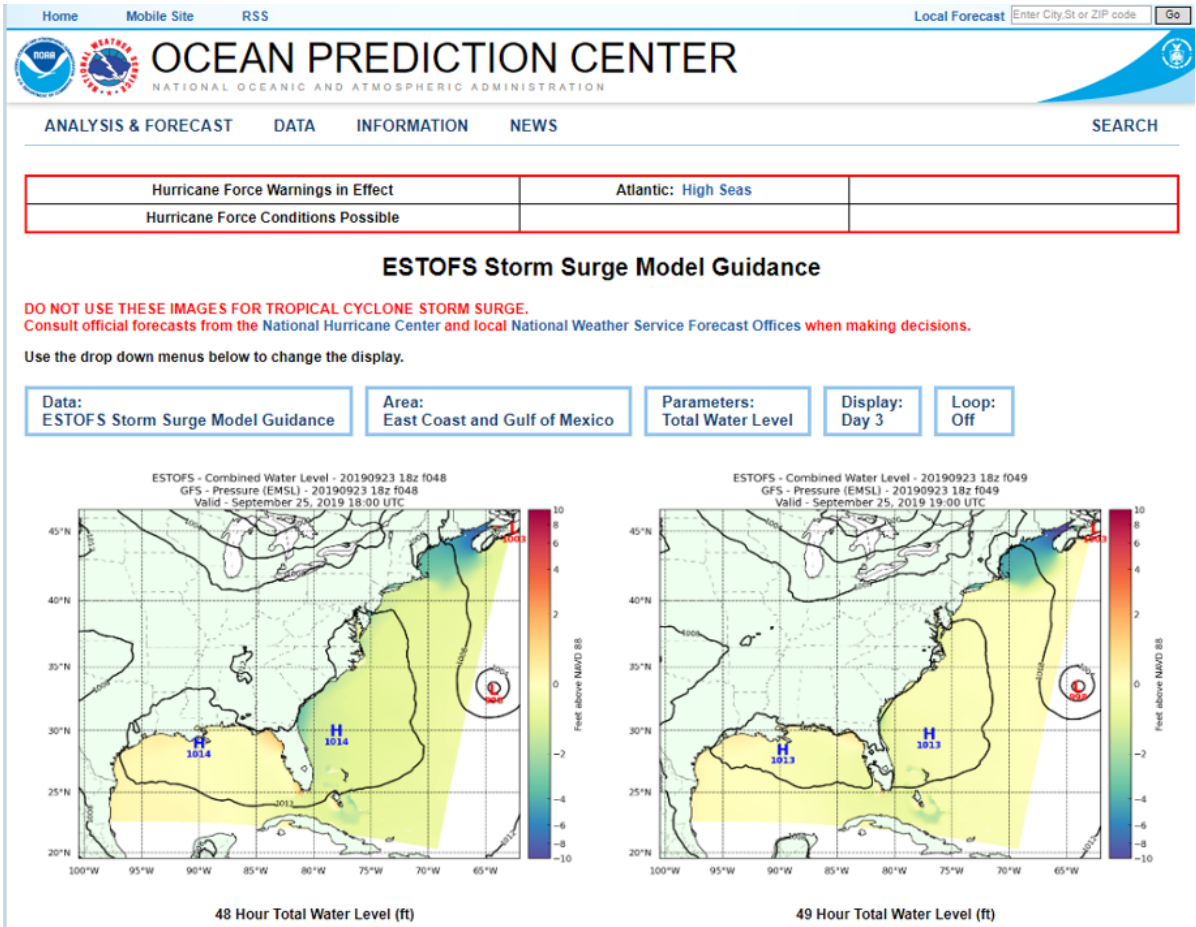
Home Mobile Site RSS

Local Forecast Enter City,St or ZIP code Go

OCEAN PREDICTION CENTER
NATIONAL OCEANIC AND ATMOSPHERIC ADMINISTRATION

ANALYSIS & FORECAST DATA INFORMATION NEWS SEARCH

| Hurricane Force Warnings in Effect | Atlantic: High Seas | |
|---|---|---|
| Hurricane Force Conditions Possible | | |

ESTOFS Storm Surge Model Guidance

DO NOT USE THESE IMAGES FOR TROPICAL CYCLONE STORM SURGE.
Consult official forecasts from the National Hurricane Center and local National Weather Service Forecast Offices when making decisions.

Use the drop down menus below to change the display.

Data: ESTOFS Storm Surge Model Guidance

Area: East Coast and Gulf of Mexico

Parameters: Total Water Level

Display: Day 3

Loop: Off

ESTOFS - Combined Water Level - 20190923 18z f048
GFS - Pressure (EMSL) - 20190923 18z f048
Valid - September 25, 2019 18:00 UTC

45°N 40°N 35°N 30°N 25°N 20°N
100°W 95°W 90°W 85°W 80°W 75°W 70°W 65°W
H 1014
H 1014
L 1003
L 998
1012
Feet above NAVD 88
10 8 6 4 2 0 −2 −4 −6 −8 −10

48 Hour Total Water Level (ft)

ESTOFS - Combined Water Level - 20190923 18z f049
GFS - Pressure (EMSL) - 20190923 18z f049
Valid - September 25, 2019 19:00 UTC

45°N 40°N 35°N 30°N 25°N 20°N
100°W 95°W 90°W 85°W 80°W 75°W 70°W 65°W
H 1013
H 1013
L 1003
L 998
Feet above NAVD 88
10 8 6 4 2 0 −2 −4 −6 −8 −10

49 Hour Total Water Level (ft)